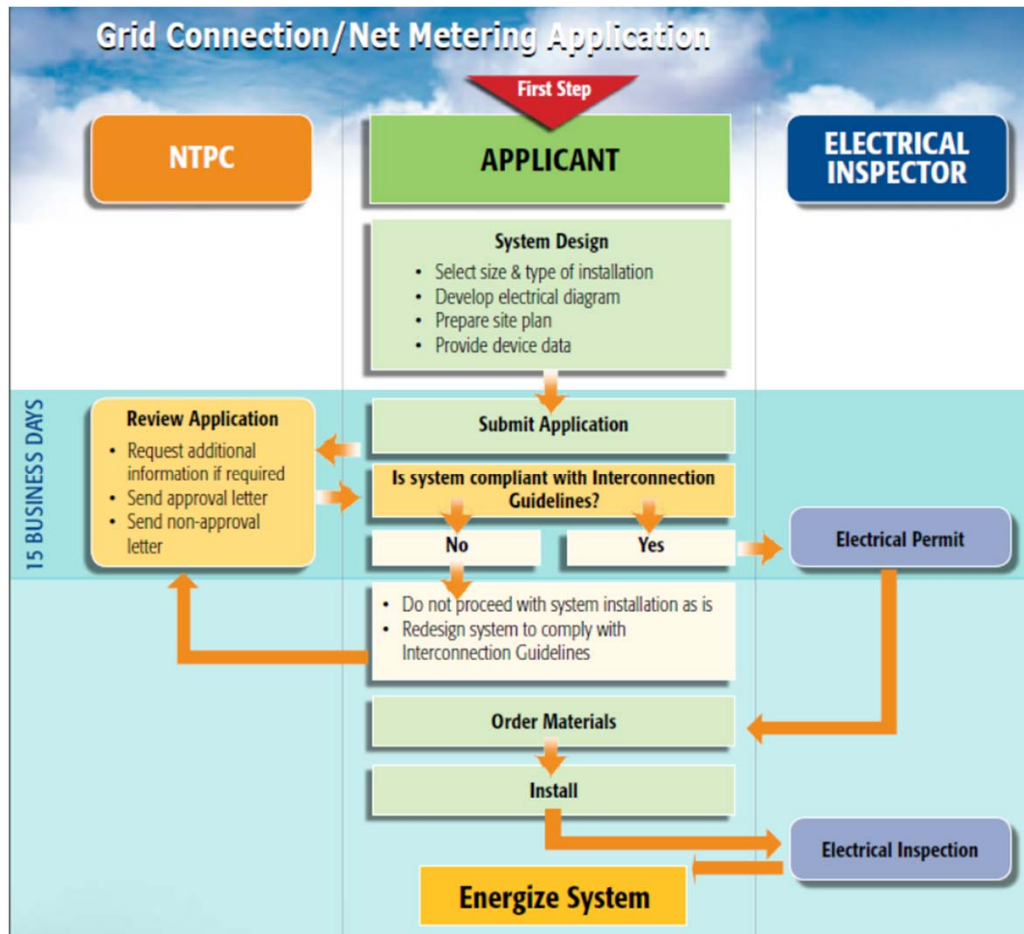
Grid Connection/Net Metering Application

First Step

NTPC

APPLICANT

ELECTRICAL INSPECTOR

System Design
• Select size & type of installation
• Develop electrical diagram
• Prepare site plan
• Provide device data

15 BUSINESS DAYS

Review Application
• Request additional information if required
• Send approval letter
• Send non-approval letter

Submit Application

Is system compliant with Interconnection Guidelines?

No

Yes

Electrical Permit

• Do not proceed with system installation as is
• Redesign system to comply with Interconnection Guidelines

Order Materials

Install

Electrical Inspection

Energize System